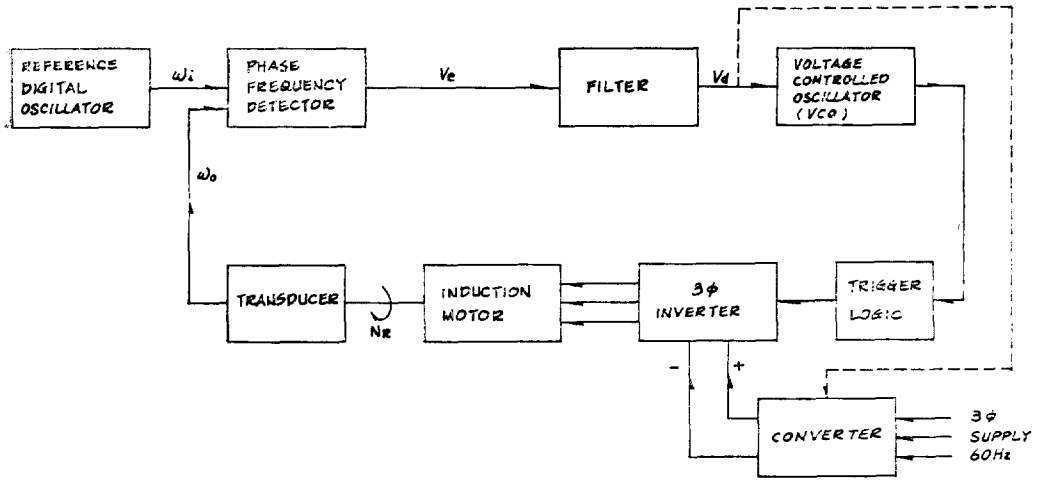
REFERENCE DIGITAL OSCILLATOR

$\omega_i$

PHASE FREQUENCY DETECTOR

$V_e$

FILTER

$V_d$

VOLTAGE CONTROLLED OSCILLATOR (VCO)

$\omega_o$

TRANSDUCER

$N_R$

INDUCTION MOTOR

$3\phi$ INVERTER

TRIGGER LOGIC

-

+

CONVERTER

$3\phi$ SUPPLY 60Hz